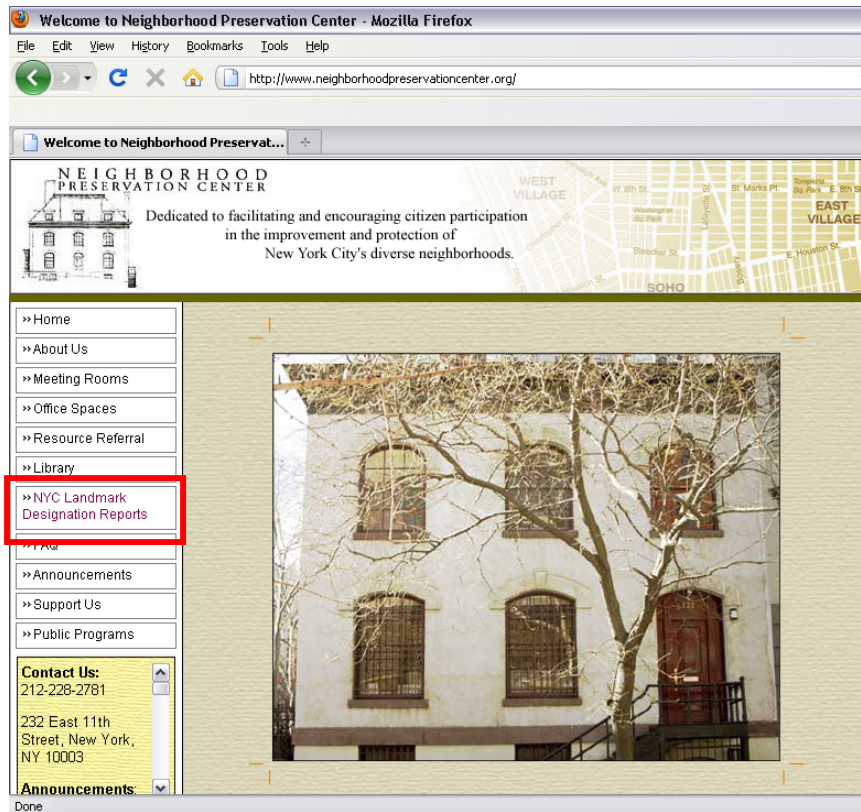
Welcome to Neighborhood Preservation Center - Mozilla Firefox

File Edit View History Bookmarks Tools Help

http://www.neighborhoodpreservationcenter.org/

Welcome to Neighborhood Preservat...

NEIGHBORHOOD PRESERVATION CENTER

Dedicated to facilitating and encouraging citizen participation in the improvement and protection of New York City's diverse neighborhoods.

WEST VILLAGE W. 8th St. St. Marks Pl. Tompkins Sq. Park E. 8th St EAST VILLAGE Washington Sq. Park Lafayette St. Bleecker St. E. Houston St. Bowery SOHO

Home
About Us
Meeting Rooms
Office Spaces
Resource Referral
Library
NYC Landmark Designation Reports
FAQ
Announcements
Support Us
Public Programs

Contact Us:
212-228-2781

232 East 11th Street, New York, NY 10003

Announcements:

Done